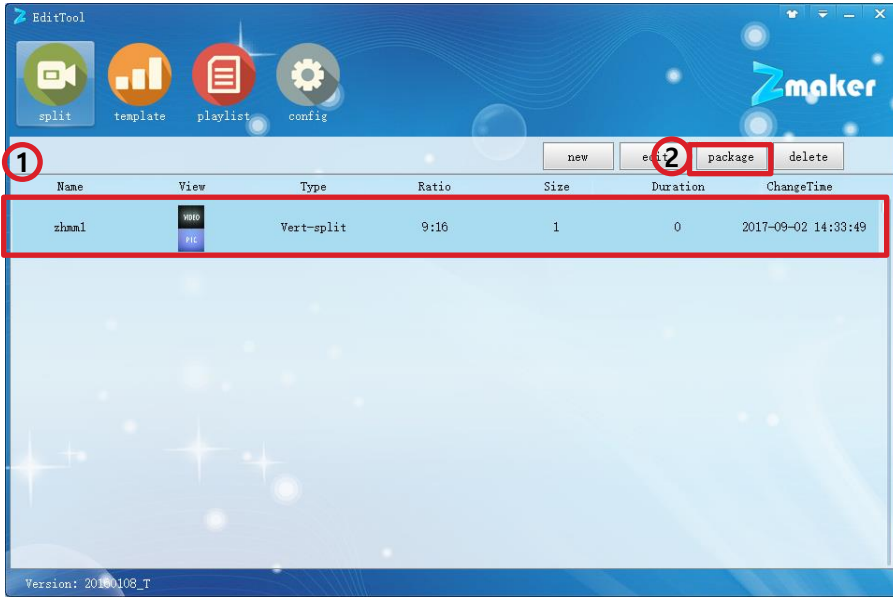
EditTool

split template playlist config

Zmaker

1

new edit 2 package delete

| Name | View | Type | Ratio | Size | Duration | ChangeTime |
|---|---|---|---|---|---|---|
| zhmm1 | VIDEO PIC | Vert-split | 9:16 | 1 | 0 | 2017-09-02 14:33:49 |

Version: 20160108_T